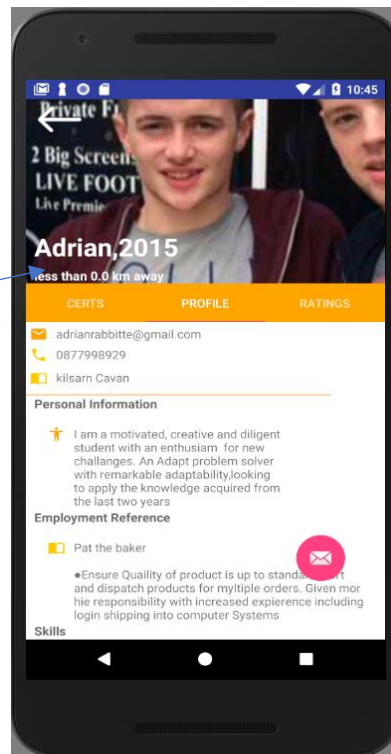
10:45

Private F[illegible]
2 Big Screen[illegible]
LIVE FOOT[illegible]
Live Premi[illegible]

Adrian,2015
less than 0.0 km away

CERTS
PROFILE
RATINGS

adrianrabbitte@gmail.com
0877998929
kilsarn Cavan

Personal Information

I am a motivated, creative and diligent student with an enthusiasm for new challanges. An Adapt problem solver with remarkable adaptability,looking to apply the knowledge acquired from the last two years

Employment Reference

Pat the baker

●Ensure Quality of product is up to standa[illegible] and dispatch products for myltiple orders. Given mor hie responsibility with increased expierence including login shipping into computer Systems

Skills